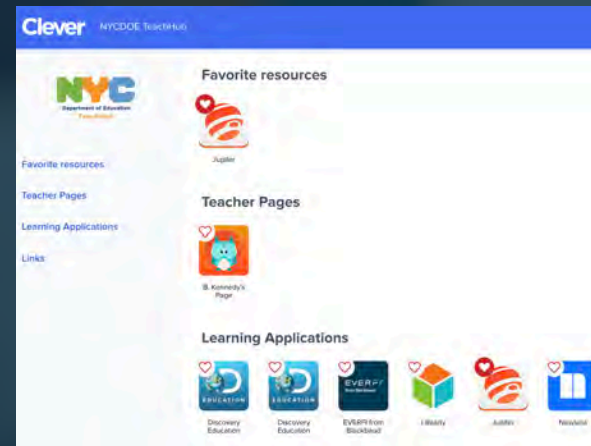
Clever NYCDOE TeachHub

NYC Department of Education TeachHub

Favorite resources

Teacher Pages

Learning Applications

Links

Favorite resources

Jupiter

Teacher Pages

B. Kennedy's Page

Learning Applications

EDUCATION

Discovery Education

EDUCATION

Discovery Education

EVERFI

EVERFI from Blackbaud

iReady

Jupiter

Newsela